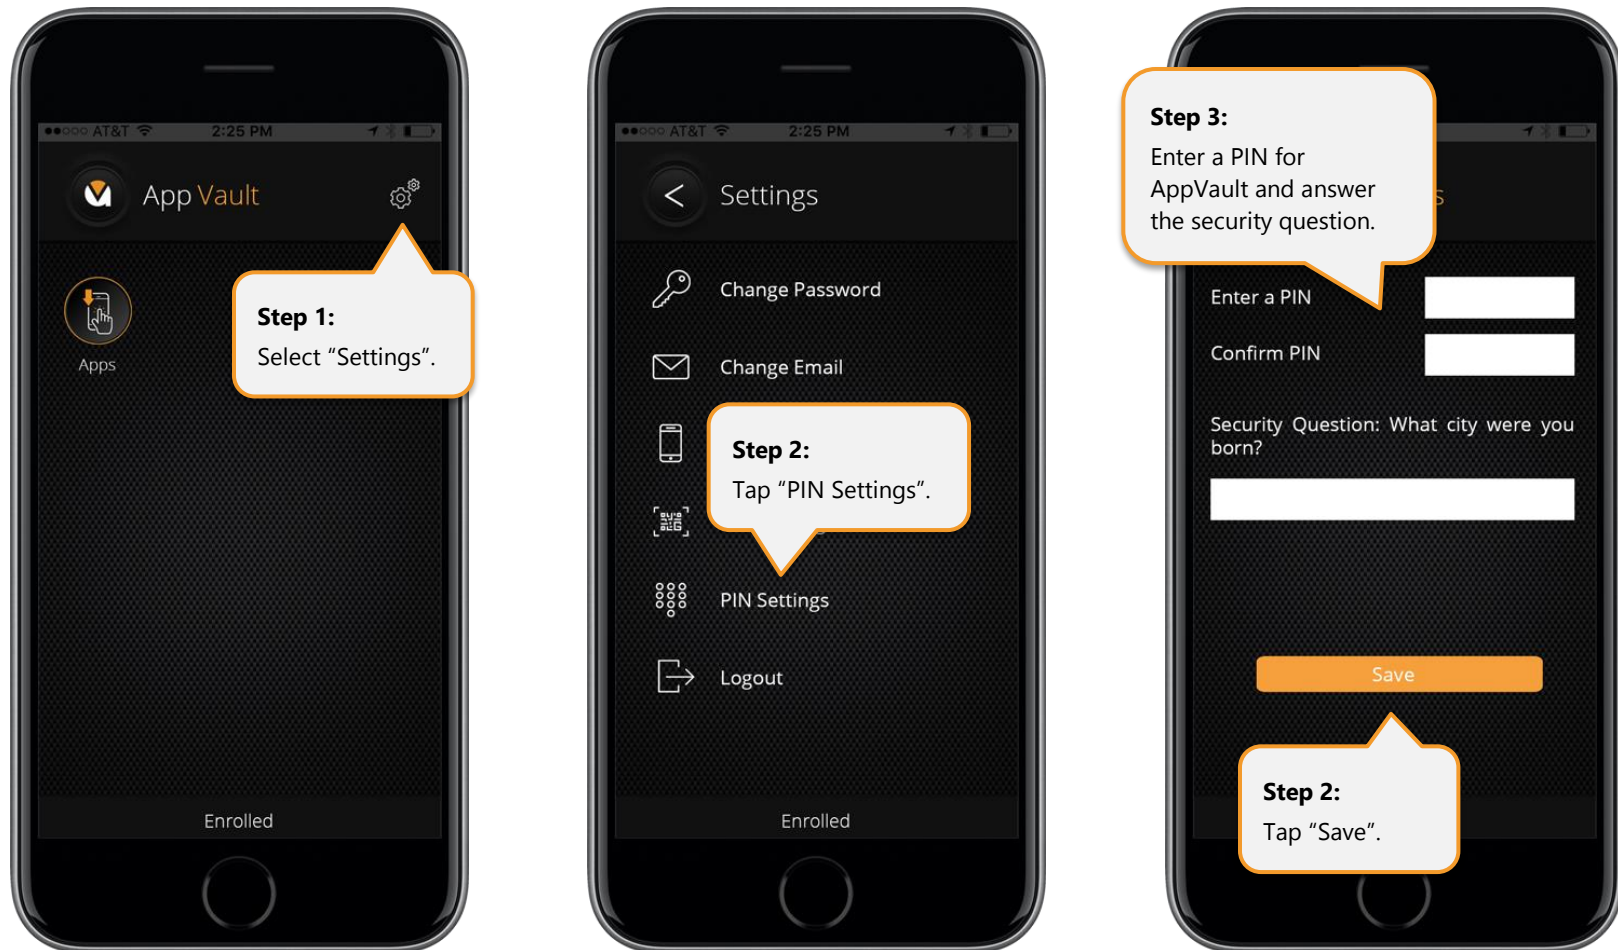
●●○○○ AT&T 2:25 PM

App Vault

Apps

Step 1:
Select “Settings”.

Enrolled

●●○○○ AT&T 2:25 PM

Settings

Change Password

Change Email

Step 2:
Tap “PIN Settings”.

PIN Settings

Logout

Enrolled

Step 3:
Enter a PIN for AppVault and answer the security question.

Enter a PIN

Confirm PIN

Security Question: What city were you born?

Save

Step 2:
Tap “Save”.